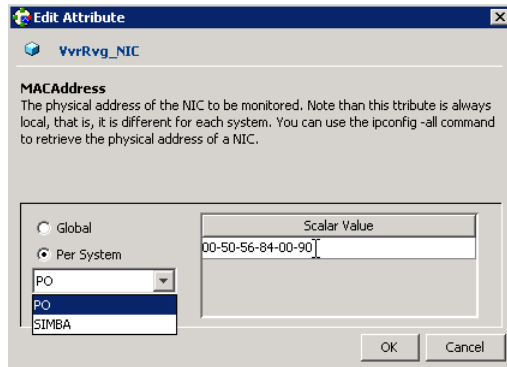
Edit Attribute

VvrRvg_NIC

MACAddress
The physical address of the NIC to be monitored. Note than this ttribute is always local, that is, it is different for each system. You can use the ipconfig -all command to retrieve the physical address of a NIC.

Global
Per System
PO
PO
SIMBA

| Scalar Value |
|---|
| 00-50-56-84-00-90 |

OK
Cancel